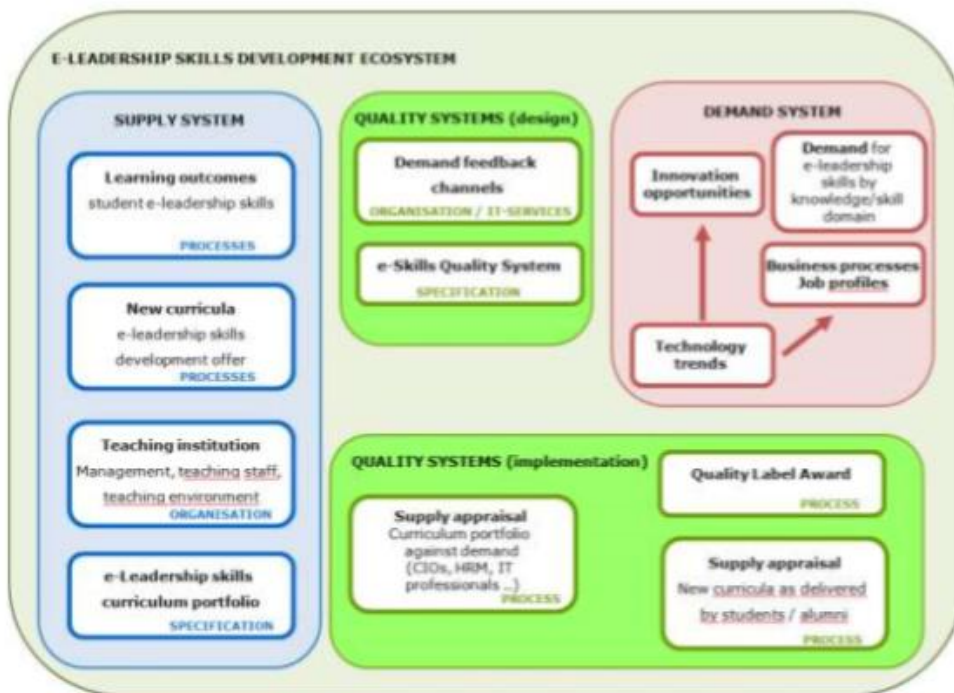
E-LEADERSHIP SKILLS DEVELOPMENT ECOSYSTEM

SUPPLY SYSTEM

Learning outcomes
student e-leadership skills
PROCESSES

New curricula
e-leadership skills development offer
PROCESSES

Teaching institution
Management, teaching staff, teaching environment
ORGANISATION

e-Leadership skills curriculum portfolio
SPECIFICATION

QUALITY SYSTEMS (design)

Demand feedback channels
ORGANISATION / IT-SERVICES

e-Skills Quality System
SPECIFICATION

DEMAND SYSTEM

Innovation opportunities

Demand for e-leadership skills by knowledge/skill domain

Business processes Job profiles

Technology trends

QUALITY SYSTEMS (implementation)

Quality Label Award
PROCESS

Supply appraisal
Curriculum portfolio against demand (CIOs, HRM, IT professionals ...)
PROCESS

Supply appraisal
New curricula as delivered by students / alumni
PROCESS